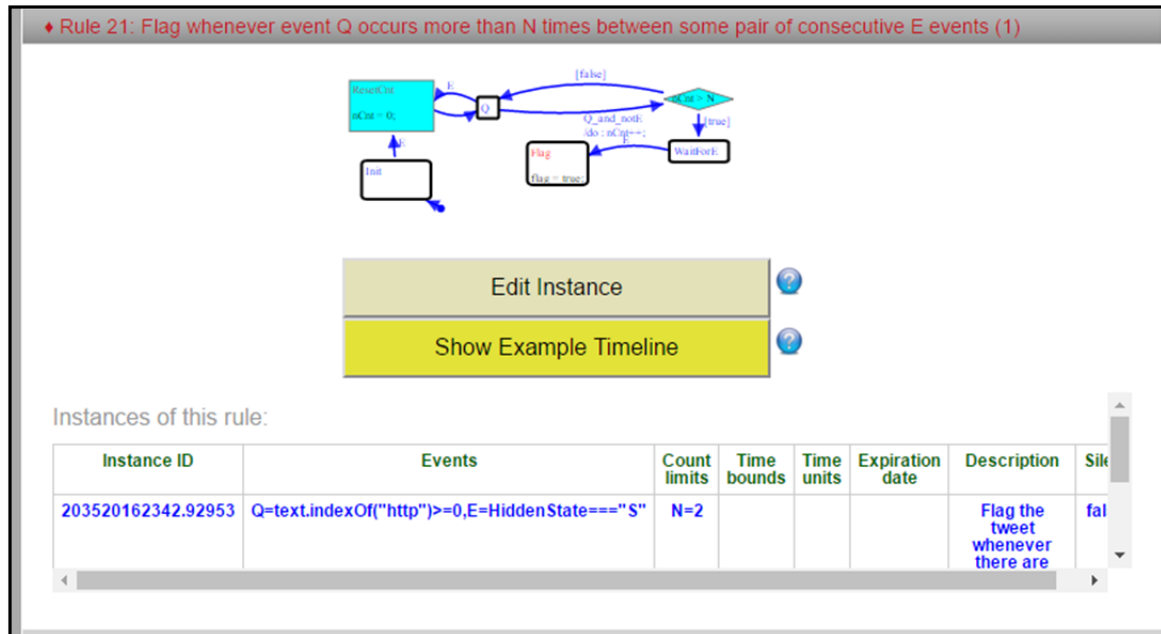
♦ Rule 21: Flag whenever event Q occurs more than N times between some pair of consecutive E events (1)

[false]

ResetCnt

nCnt = 0;

E

Q

nCnt > N

[true]

Q_and_notE
/do : nCnt++;

E

Flag

flag = true;

WaitForE

E

Init

Edit Instance

Show Example Timeline

Instances of this rule:

| Instance ID | Events | Count limits | Time bounds | Time units | Expiration date | Description | Sile |
|---|---|---|---|---|---|---|---|
| 203520162342.92953 | Q=text.indexOf("http")>=0,E=HiddenState==="S" | N=2 | | | | Flag the tweet whenever there are | fal |